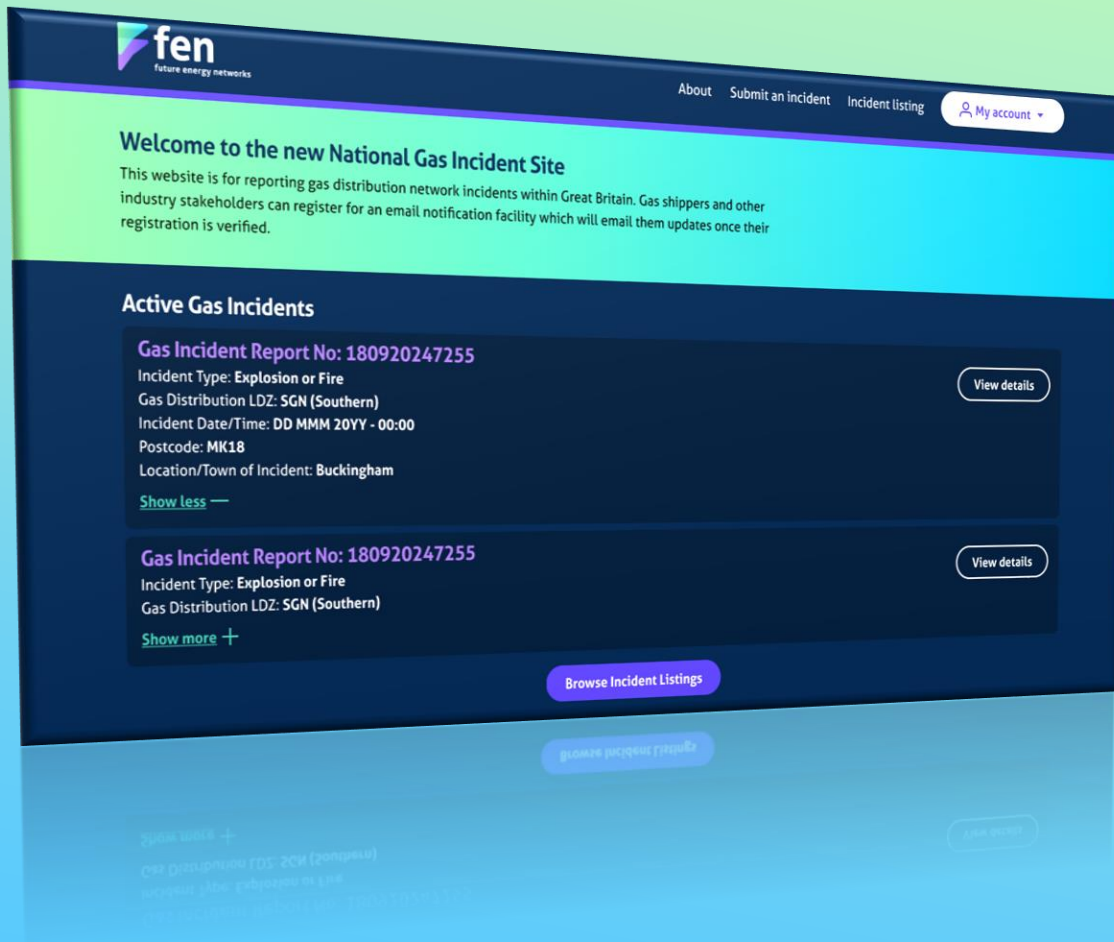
fen
future energy networks

About Submit an incident Incident listing My account

Welcome to the new National Gas Incident Site

This website is for reporting gas distribution network incidents within Great Britain. Gas shippers and other industry stakeholders can register for an email notification facility which will email them updates once their registration is verified.

Active Gas Incidents

Gas Incident Report No: 180920247255
Incident Type: Explosion or Fire
Gas Distribution LDZ: SGN (Southern)
Incident Date/Time: DD MMM 20YY - 00:00
Postcode: MK18
Location/Town of Incident: Buckingham
Show less

View details

Gas Incident Report No: 180920247255
Incident Type: Explosion or Fire
Gas Distribution LDZ: SGN (Southern)
Show more

View details

Browse Incident Listings